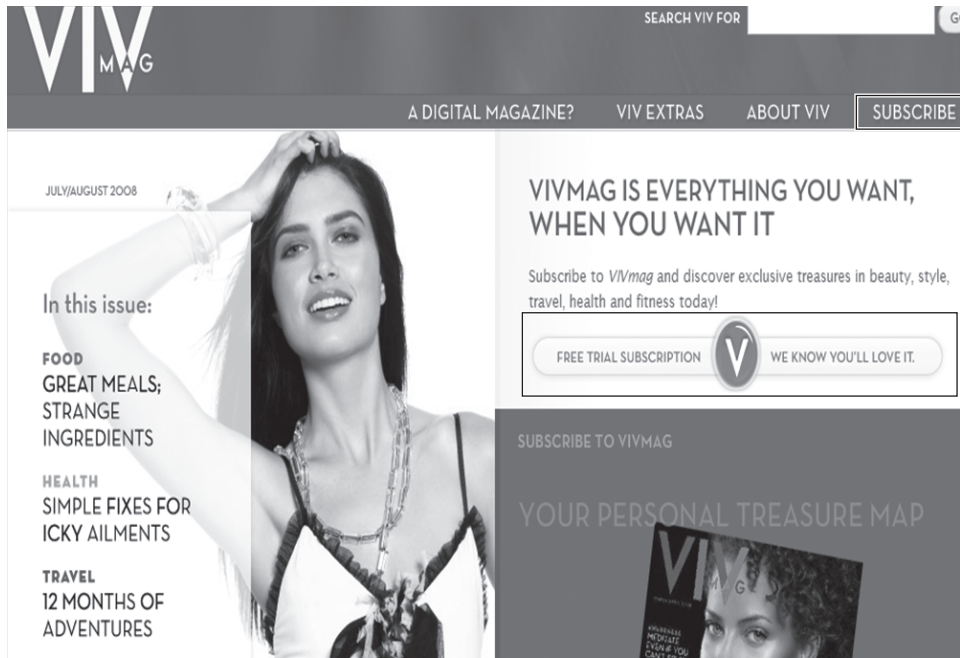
VIV MAG

SEARCH VIV FOR

G

A DIGITAL MAGAZINE?

VIV EXTRAS

ABOUT VIV

SUBSCRIBE

JULY/AUGUST 2008

In this issue:

FOOD
GREAT MEALS; STRANGE INGREDIENTS

HEALTH
SIMPLE FIXES FOR ICKY AILMENTS

TRAVEL
12 MONTHS OF ADVENTURES

VIVMAG IS EVERYTHING YOU WANT, WHEN YOU WANT IT

Subscribe to VIVmag and discover exclusive treasures in beauty, style, travel, health and fitness today!

FREE TRIAL SUBSCRIPTION

V

WE KNOW YOU'LL LOVE IT.

SUBSCRIBE TO VIVMAG

YOUR PERSONAL TREASURE MAP

VIV MAG

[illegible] MEDITATE EVEN IF YOU CAN'T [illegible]